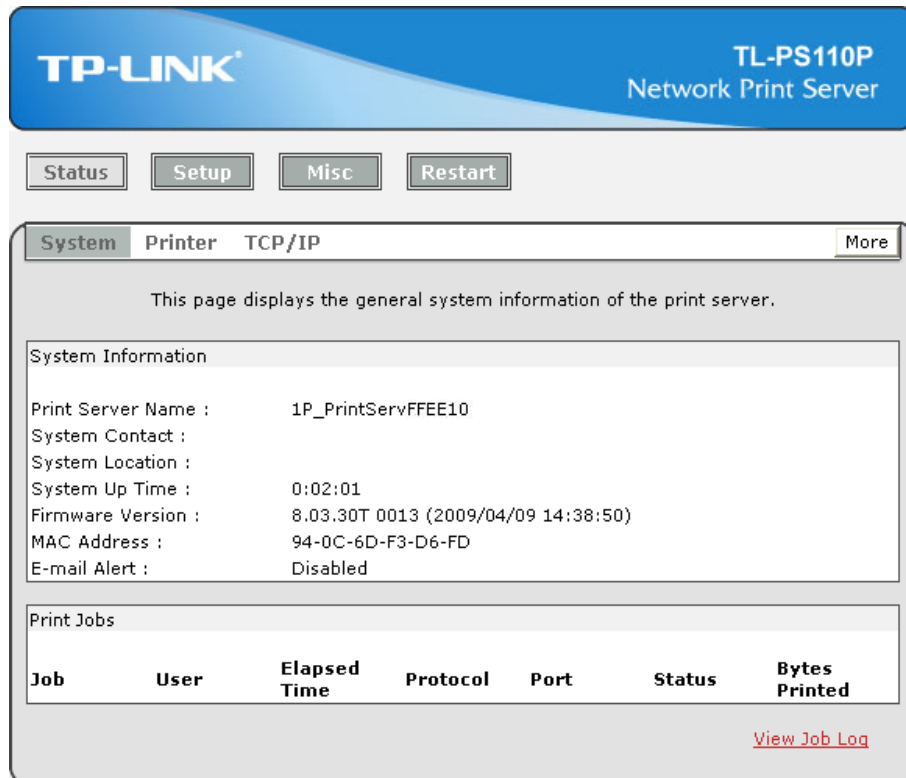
TP-LINK®

TL-PS110P
Network Print Server

Status Setup Misc Restart

System Printer TCP/IP More

This page displays the general system information of the print server.

System Information

| | |
|---|---|
| Print Server Name : | 1P_PrintServFFEE10 |
| System Contact : | |
| System Location : | |
| System Up Time : | 0:02:01 |
| Firmware Version : | 8.03.30T 0013 (2009/04/09 14:38:50) |
| MAC Address : | 94-0C-6D-F3-D6-FD |
| E-mail Alert : | Disabled |

Print Jobs

| Job | User | Elapsed Time | Protocol | Port | Status | Bytes Printed |
|---|---|---|---|---|---|---|

View Job Log